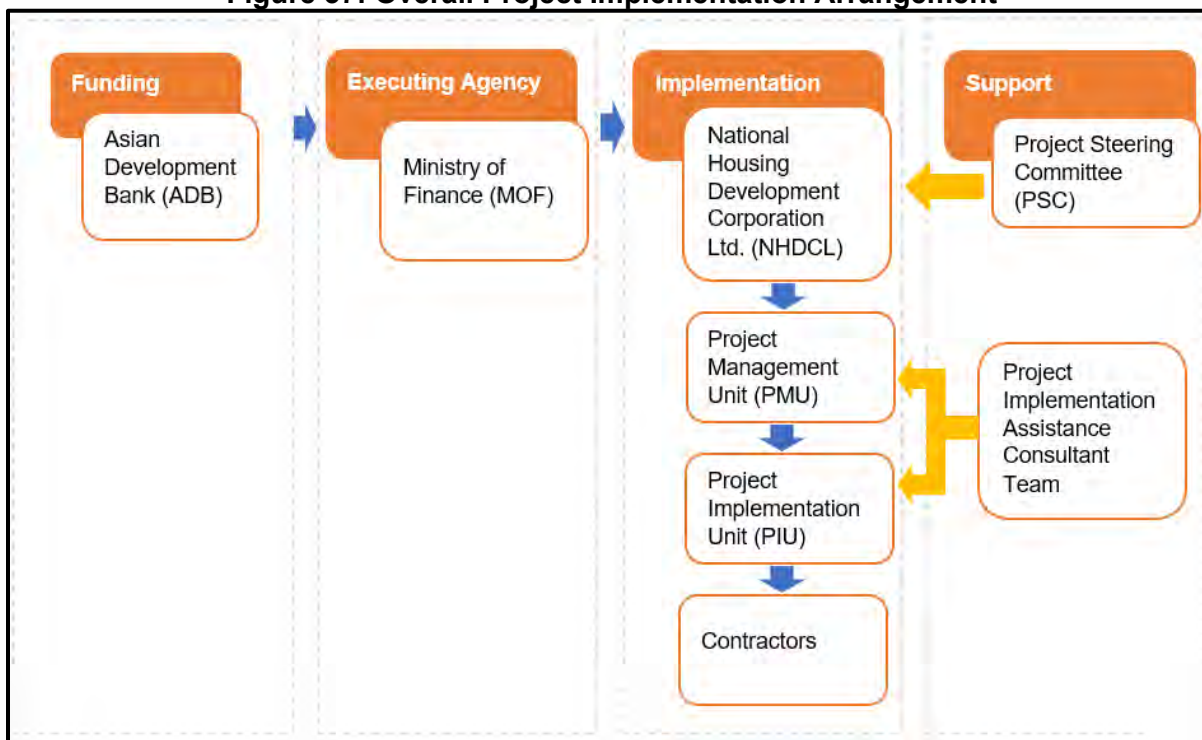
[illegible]

Funding

Asian Development Bank (ADB)

Executing Agency

Ministry of Finance (MOF)

Implementation

National Housing Development Corporation Ltd. (NHDCL)

Project Management Unit (PMU)

Project Implementation Unit (PIU)

Contractors

Support

Project Steering Committee (PSC)

Project Implementation Assistance Consultant Team